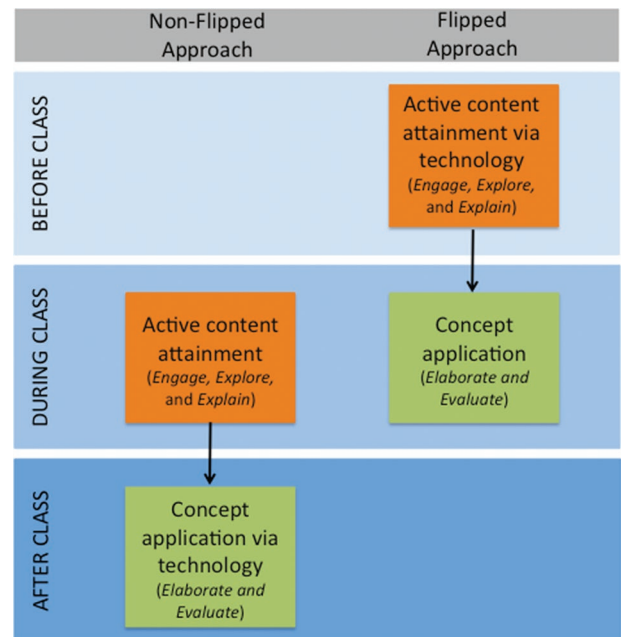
Non-Flipped Approach

Flipped Approach

BEFORE CLASS

Active content attainment via technology (*Engage, Explore,* and *Explain*)

DURING CLASS

Active content attainment (*Engage, Explore,* and *Explain*)

Concept application (*Elaborate and Evaluate*)

AFTER CLASS

Concept application via technology (*Elaborate and Evaluate*)